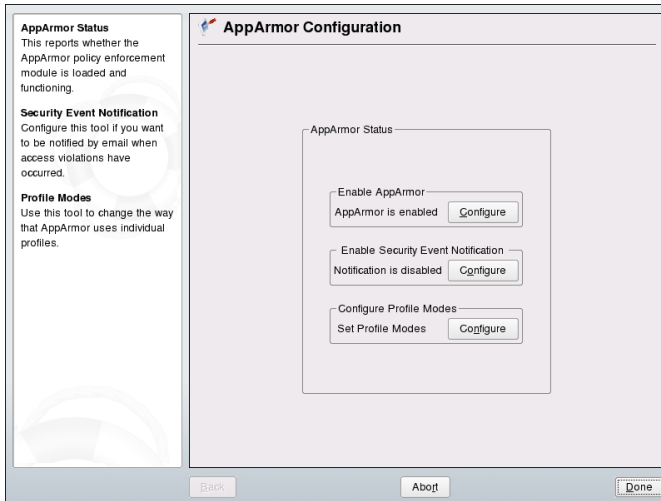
AppArmor Status
This reports whether the AppArmor policy enforcement module is loaded and functioning.

Security Event Notification
Configure this tool if you want to be notified by email when access violations have occurred.

Profile Modes
Use this tool to change the way that AppArmor uses individual profiles.

AppArmor Configuration

AppArmor Status

Enable AppArmor
AppArmor is enabled Configure

Enable Security Event Notification
Notification is disabled Configure

Configure Profile Modes
Set Profile Modes Configure

Back Abort Done